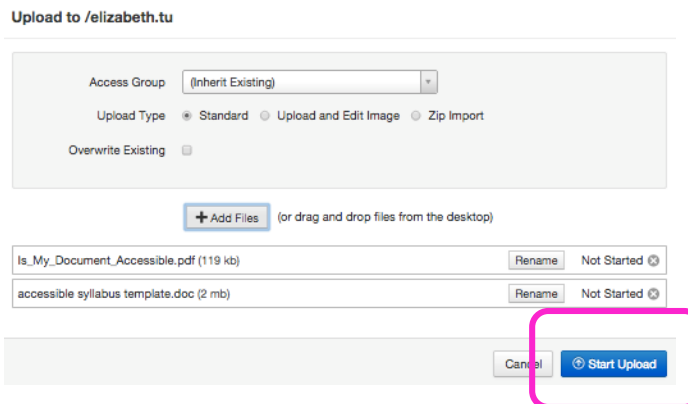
Upload to /elizabeth.tu

Access Group (Inherit Existing)

Upload Type Standard Upload and Edit Image Zip Import

Overwrite Existing

+ Add Files (or drag and drop files from the desktop)

Is_My_Document_Accessible.pdf (119 kb) Rename Not Started

accessible syllabus template.doc (2 mb) Rename Not Started

Cancel Start Upload